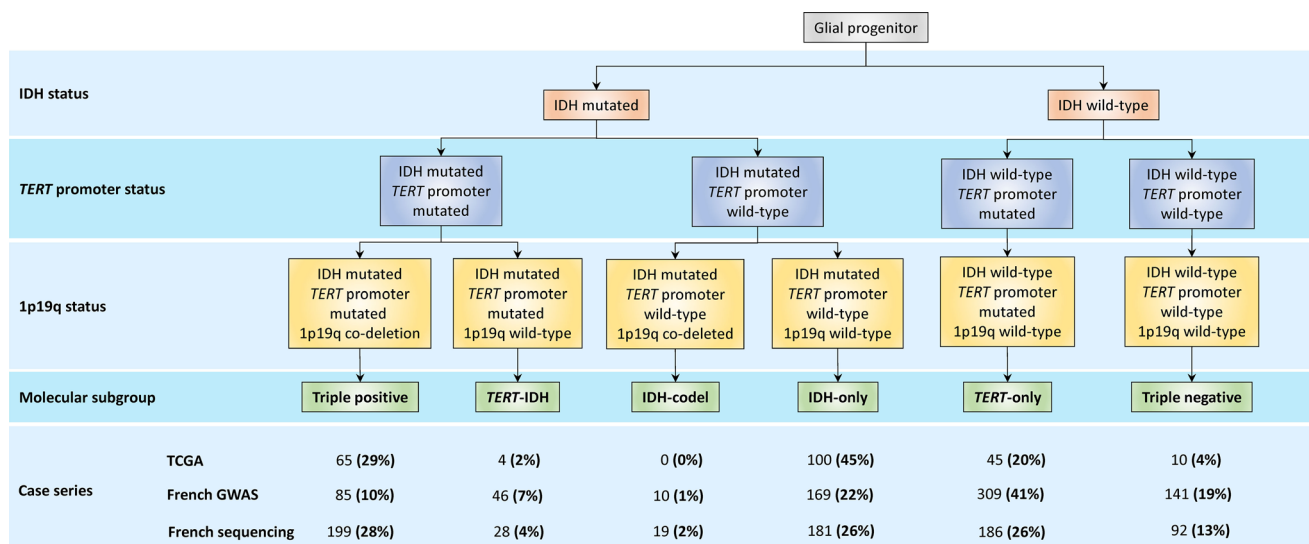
Glial progenitor

IDH status

IDH mutated

IDH wild-type

*TERT* promoter status

IDH mutated *TERT* promoter mutated

IDH mutated *TERT* promoter wild-type

IDH wild-type *TERT* promoter mutated

IDH wild-type *TERT* promoter wild-type

1p19q status

IDH mutated *TERT* promoter mutated 1p19q co-deletion

IDH mutated *TERT* promoter mutated 1p19q wild-type

IDH mutated *TERT* promoter wild-type 1p19q co-deleted

IDH mutated *TERT* promoter wild-type 1p19q wild-type

IDH wild-type *TERT* promoter mutated 1p19q wild-type

IDH wild-type *TERT* promoter wild-type 1p19q wild-type

Molecular subgroup

Triple positive

*TERT*-IDH

IDH-codel

IDH-only

*TERT*-only

Triple negative

Case series

| | Triple positive | *TERT*-IDH | IDH-codel | IDH-only | *TERT*-only | Triple negative |
|---|---|---|---|---|---|---|
| TCGA | 65 (29%) | 4 (2%) | 0 (0%) | 100 (45%) | 45 (20%) | 10 (4%) |
| French GWAS | 85 (10%) | 46 (7%) | 10 (1%) | 169 (22%) | 309 (41%) | 141 (19%) |
| French sequencing | 199 (28%) | 28 (4%) | 19 (2%) | 181 (26%) | 186 (26%) | 92 (13%) |